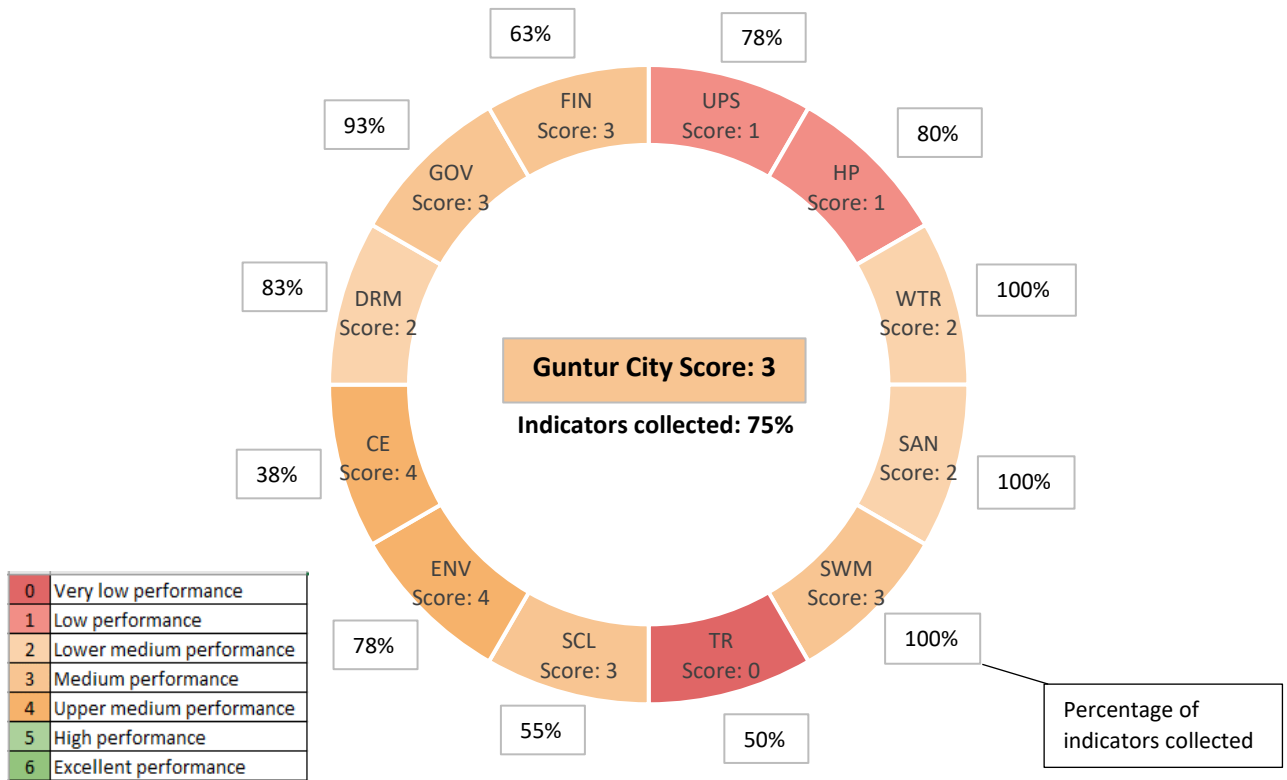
63%

78%

FIN
Score: 3

UPS
Score: 1

93%

80%

GOV
Score: 3

HP
Score: 1

83%

DRM
Score: 2

WTR
Score: 2

100%

Guntur City Score: 3

Indicators collected: 75%

CE
Score: 4

SAN
Score: 2

38%

100%

ENV
Score: 4

SWM
Score: 3

SCL
Score: 3

TR
Score: 0

78%

100%

55%

50%

Percentage of indicators collected

| 0 | Very low performance |
|---|---|
| 1 | Low performance |
| 2 | Lower medium performance |
| 3 | Medium performance |
| 4 | Upper medium performance |
| 5 | High performance |
| 6 | Excellent performance |